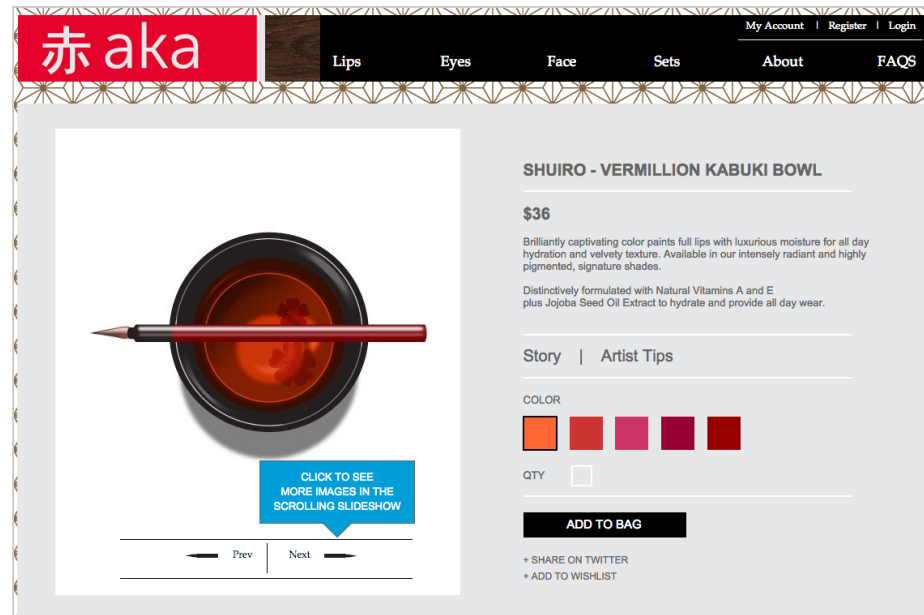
赤 aka

My Account | Register | Login

Lips Eyes Face Sets About FAQS

SHUIRO - VERMILLION KABUKI BOWL

$36

Brilliantly captivating color paints full lips with luxurious moisture for all day hydration and velvety texture. Available in our intensely radiant and highly pigmented, signature shades.

Distinctively formulated with Natural Vitamins A and E plus Jojoba Seed Oil Extract to hydrate and provide all day wear.

Story | Artist Tips

COLOR

QTY

ADD TO BAG

+ SHARE ON TWITTER
+ ADD TO WISHLIST

CLICK TO SEE MORE IMAGES IN THE SCROLLING SLIDESHOW

Prev Next